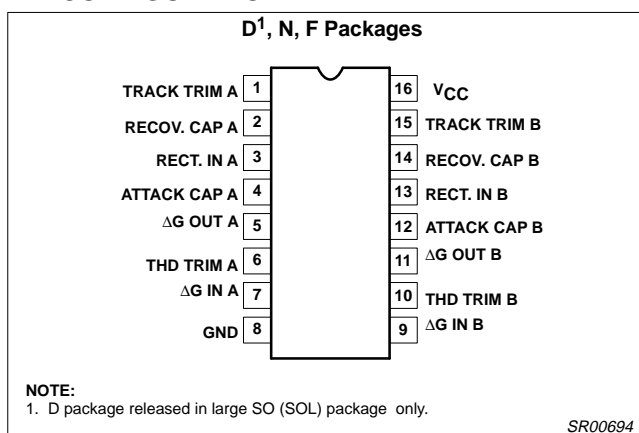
$D^1$, N, F Packages

TRACK TRIM A 1
RECOV. CAP A 2
RECT. IN A 3
ATTACK CAP A 4
$\Delta$G OUT A 5
THD TRIM A 6
$\Delta$G IN A 7
GND 8

16 $V_{CC}$
15 TRACK TRIM B
14 RECOV. CAP B
13 RECT. IN B
12 ATTACK CAP B
11 $\Delta$G OUT B
10 THD TRIM B
9 $\Delta$G IN B

NOTE:
1. D package released in large SO (SOL) package only.

SR00694